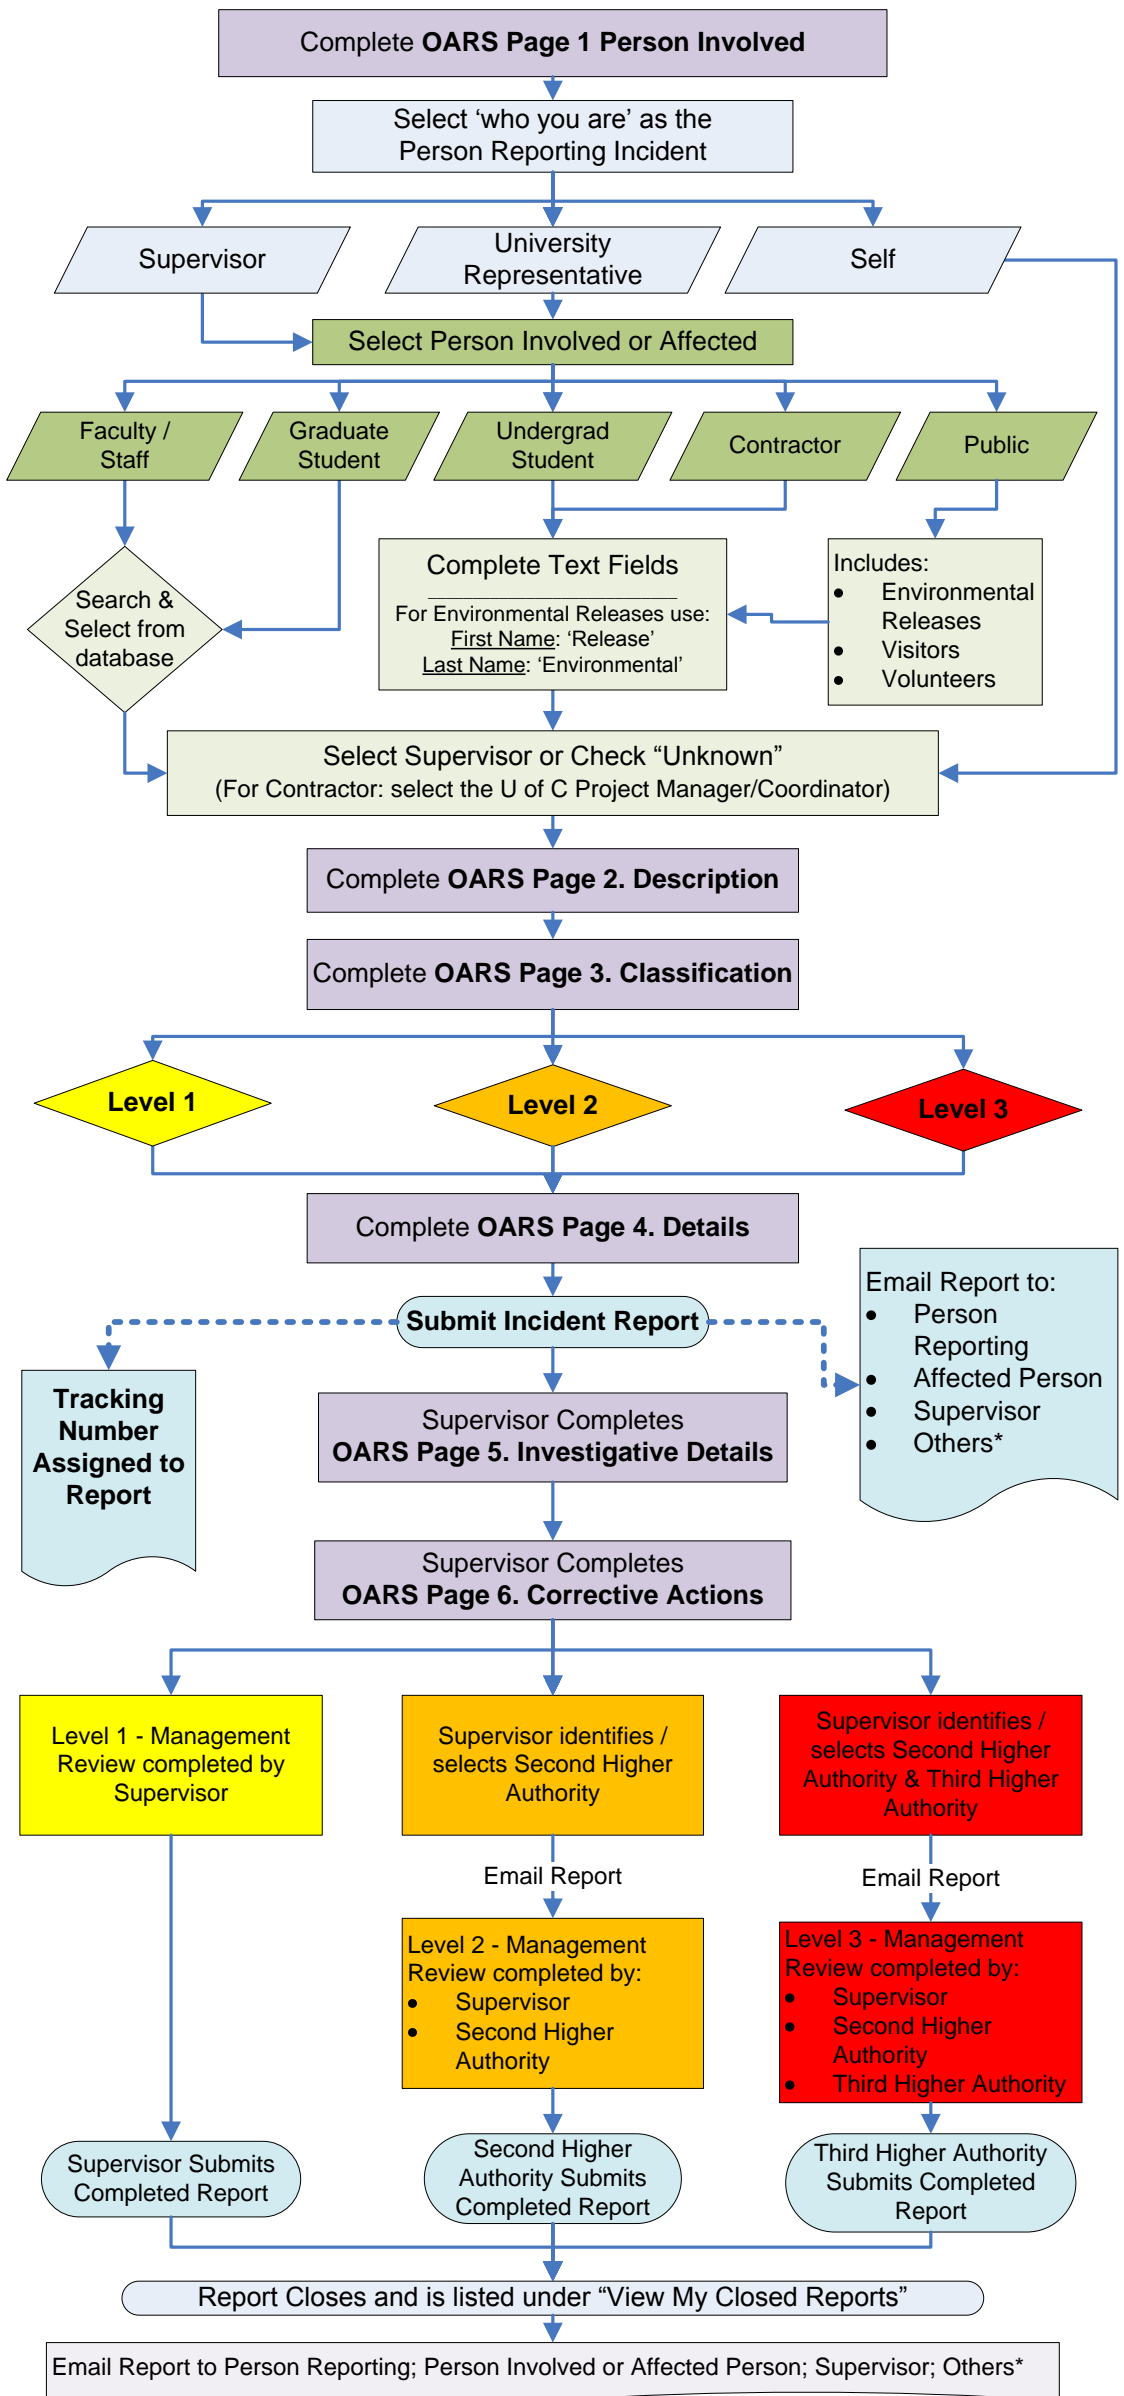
Complete **OARS Page 1 Person Involved**

Select 'who you are' as the Person Reporting Incident

Supervisor

University Representative

Self

Select Person Involved or Affected

Faculty / Staff

Graduate Student

Undergrad Student

Contractor

Public

Search & Select from database

Complete Text Fields

For Environmental Releases use:
First Name: 'Release'
Last Name: 'Environmental'

Includes:
- Environmental Releases
- Visitors
- Volunteers

Select Supervisor or Check "Unknown"
(For Contractor: select the U of C Project Manager/Coordinator)

Complete **OARS Page 2. Description**

Complete **OARS Page 3. Classification**

**Level 1**

**Level 2**

**Level 3**

Complete **OARS Page 4. Details**

Email Report to:
- Person Reporting
- Affected Person
- Supervisor
- Others*

**Submit Incident Report**

**Tracking Number Assigned to Report**

Supervisor Completes
**OARS Page 5. Investigative Details**

Supervisor Completes
**OARS Page 6. Corrective Actions**

Level 1 - Management Review completed by Supervisor

Supervisor identifies / selects Second Higher Authority

Supervisor identifies / selects Second Higher Authority & Third Higher Authority

Email Report

Email Report

Level 2 - Management Review completed by:
- Supervisor
- Second Higher Authority

Level 3 - Management Review completed by:
- Supervisor
- Second Higher Authority
- Third Higher Authority

Supervisor Submits Completed Report

Second Higher Authority Submits Completed Report

Third Higher Authority Submits Completed Report

Report Closes and is listed under "View My Closed Reports"

Email Report to Person Reporting; Person Involved or Affected Person; Supervisor; Others*